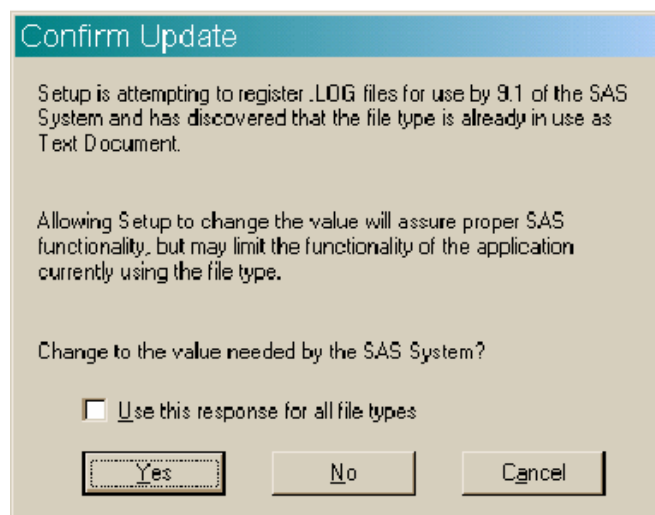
Confirm Update

Setup is attempting to register .LOG files for use by 9.1 of the SAS System and has discovered that the file type is already in use as Text Document.

Allowing Setup to change the value will assure proper SAS functionality, but may limit the functionality of the application currently using the file type.

Change to the value needed by the SAS System?

Use this response for all file types

Yes

No

Cancel